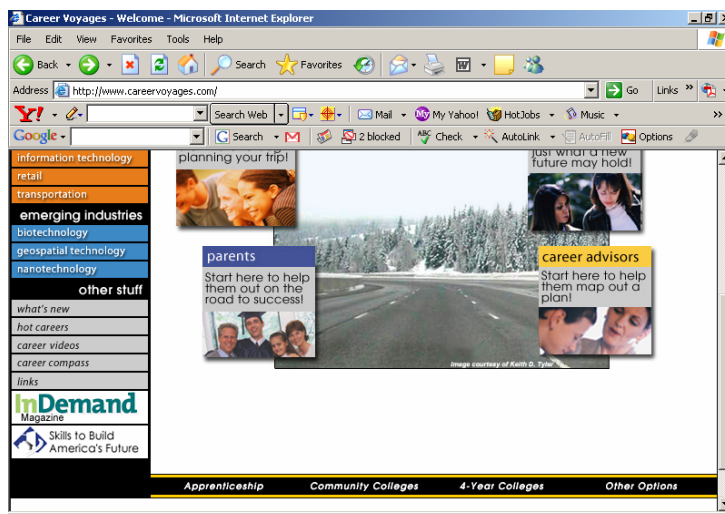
Career Voyages - Welcome - Microsoft Internet Explorer

File Edit View Favorites Tools Help

Back Search Favorites

Address http://www.careervoyages.com/ Go Links

Y! Search Web Mail My Yahoo! HotJobs Music

Google Search 2 blocked Check AutoLink AutoFill Options

information technology
retail
transportation
emerging industries
biotechnology
geospatial technology
nanotechnology
other stuff
what's new
hot careers
career videos
career compass
links

InDemand Magazine

Skills to Build America's Future

planning your trip!

just what a new future may hold!

parents
Start here to help them out on the road to success!

career advisors
Start here to help them map out a plan!

Image courtesy of Keith D. Tyler

Apprenticeship Community Colleges 4-Year Colleges Other Options